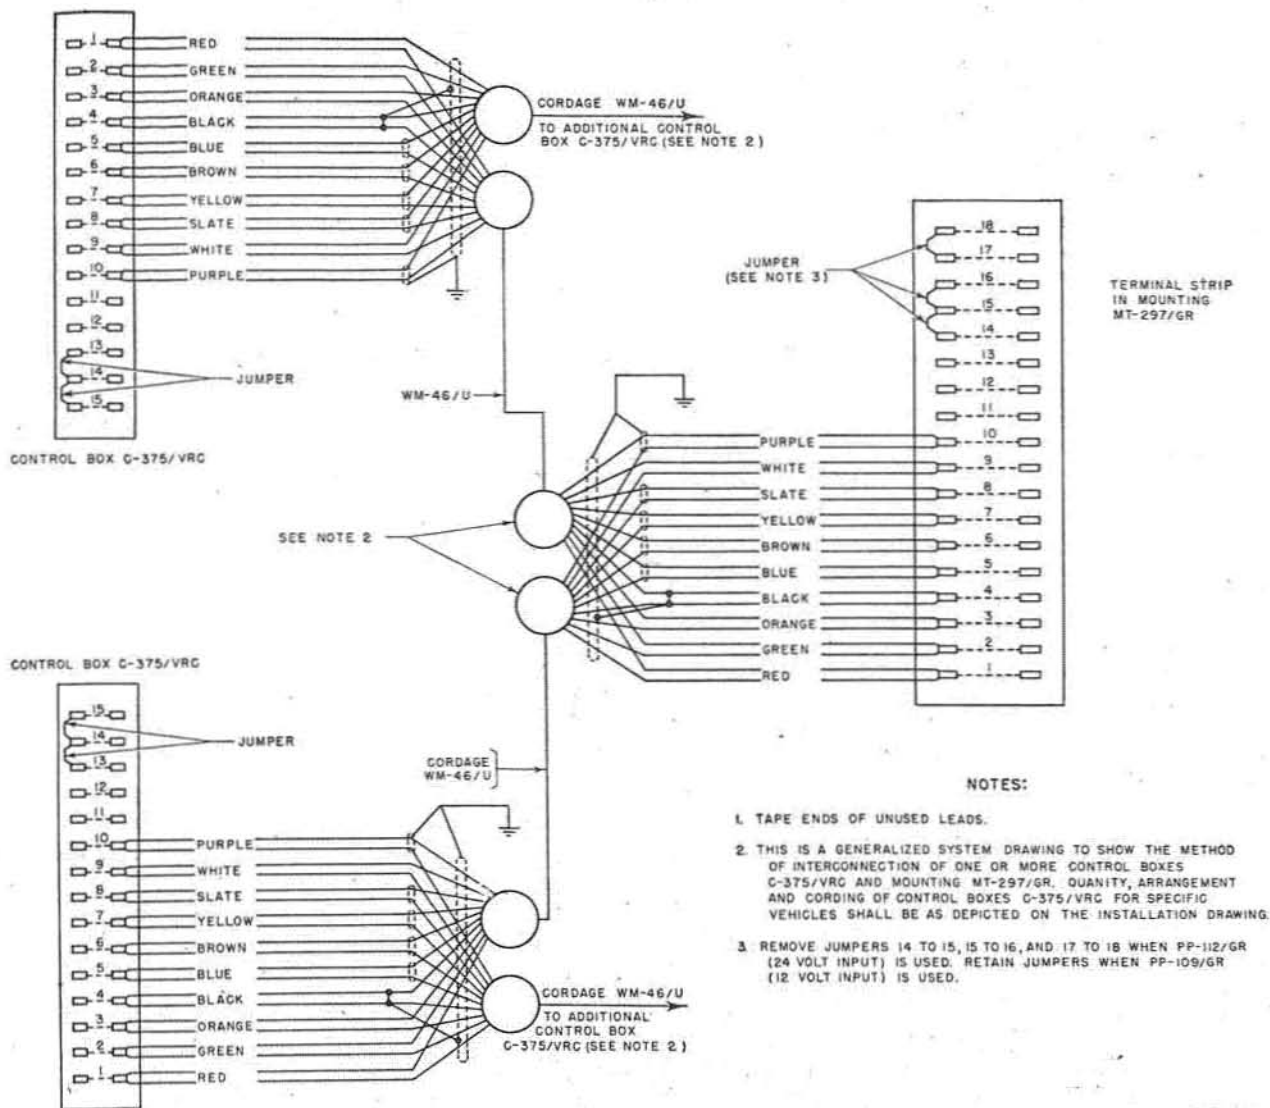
1 RED
2 GREEN
3 ORANGE
4 BLACK
5 BLUE
6 BROWN
7 YELLOW
8 SLATE
9 WHITE
10 PURPLE
11
12
13
14
15
JUMPER

CORDAGE WM-46/U
TO ADDITIONAL CONTROL BOX C-375/VRC (SEE NOTE 2)

CONTROL BOX C-375/VRC

WM-46/U

JUMPER (SEE NOTE 3)

18
17
16
15
14
13
12
11
10 PURPLE
9 WHITE
8 SLATE
7 YELLOW
6 BROWN
5 BLUE
4 BLACK
3 ORANGE
2 GREEN
1 RED

TERMINAL STRIP IN MOUNTING MT-297/GR

SEE NOTE 2

CONTROL BOX C-375/VRC

15
14
13
JUMPER
12
11
10 PURPLE
9 WHITE
8 SLATE
7 YELLOW
6 BROWN
5 BLUE
4 BLACK
3 ORANGE
2 GREEN
1 RED

CORDAGE WM-46/U

CORDAGE WM-46/U
TO ADDITIONAL CONTROL BOX C-375/VRC (SEE NOTE 2)

NOTES:

1. TAPE ENDS OF UNUSED LEADS.

2. THIS IS A GENERALIZED SYSTEM DRAWING TO SHOW THE METHOD OF INTERCONNECTION OF ONE OR MORE CONTROL BOXES C-375/VRC AND MOUNTING MT-297/GR. QUANITY, ARRANGEMENT AND CORDING OF CONTROL BOXES C-375/VRC FOR SPECIFIC VEHICLES SHALL BE AS DEPICTED ON THE INSTALLATION DRAWING.

3. REMOVE JUMPERS 14 TO 15, 15 TO 16, AND 17 TO 18 WHEN PP-112/GR (24 VOLT INPUT) IS USED. RETAIN JUMPERS WHEN PP-109/GR (12 VOLT INPUT) IS USED.